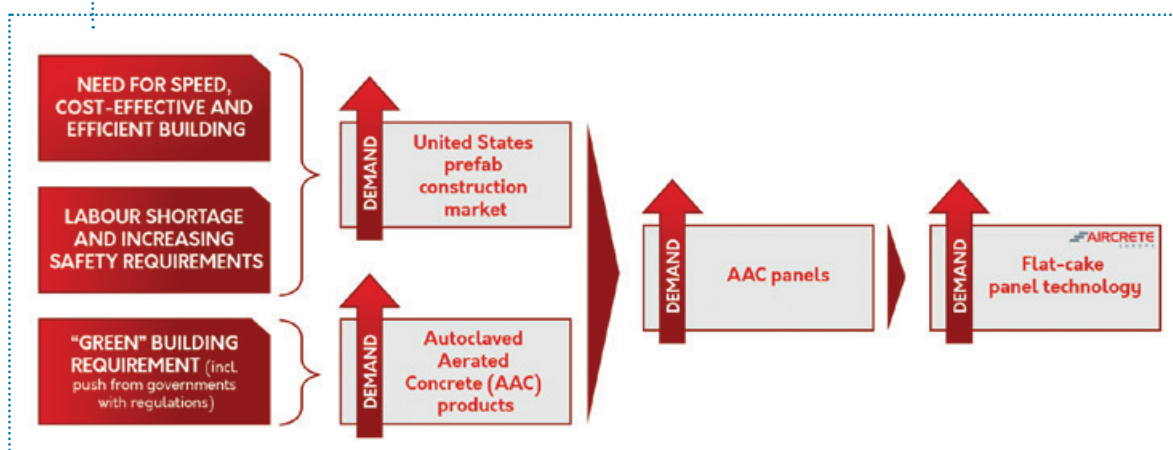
NEED FOR SPEED, COST-EFFECTIVE AND EFFICIENT BUILDING

LABOUR SHORTAGE AND INCREASING SAFETY REQUIREMENTS

"GREEN" BUILDING REQUIREMENT (incl. push from governments with regulations)

DEMAND

United States prefab construction market

DEMAND

Autoclaved Aerated Concrete (AAC) products

DEMAND

AAC panels

DEMAND

AIRCRETE EUROPE

Flat-cake panel technology